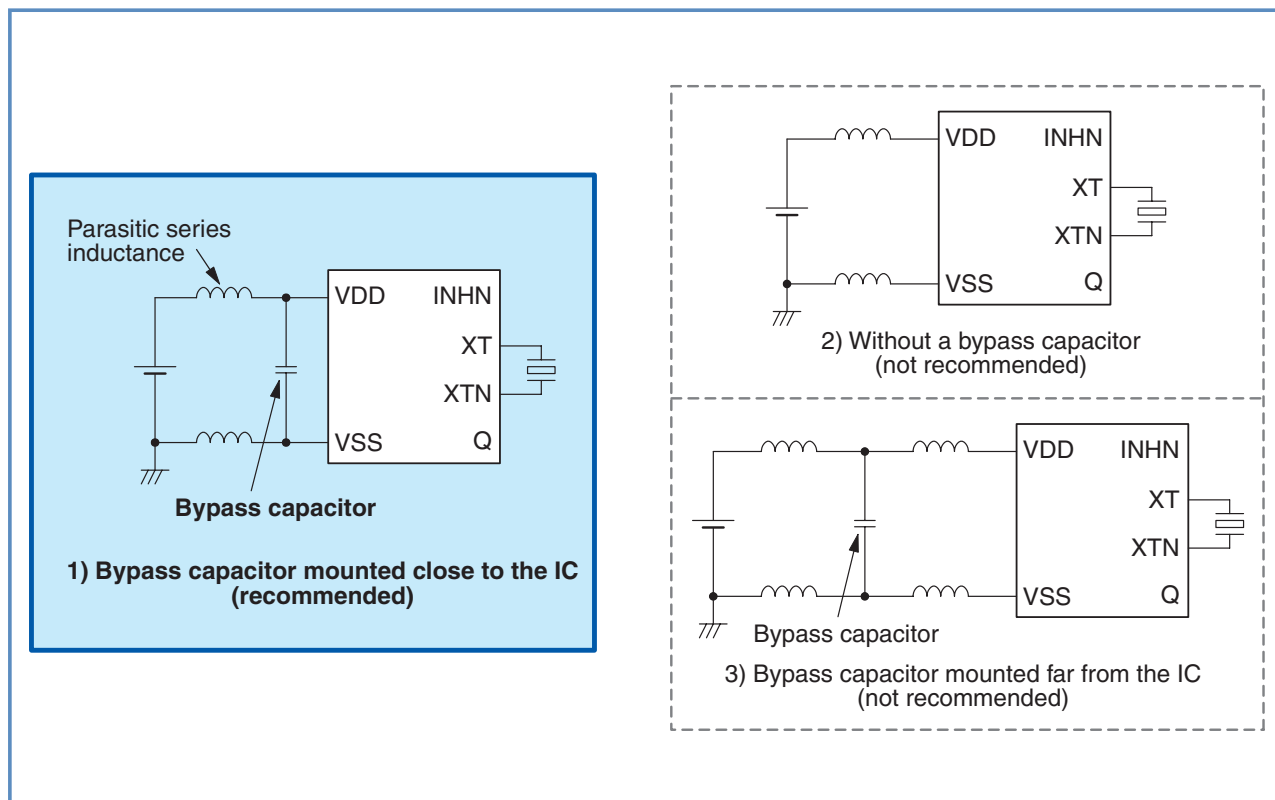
Parasitic series inductance

VDD INHN
XT
XTN
VSS Q

Bypass capacitor

1) Bypass capacitor mounted close to the IC (recommended)

VDD INHN
XT
XTN
VSS Q

2) Without a bypass capacitor (not recommended)

VDD INHN
XT
XTN
VSS Q

Bypass capacitor

3) Bypass capacitor mounted far from the IC (not recommended)